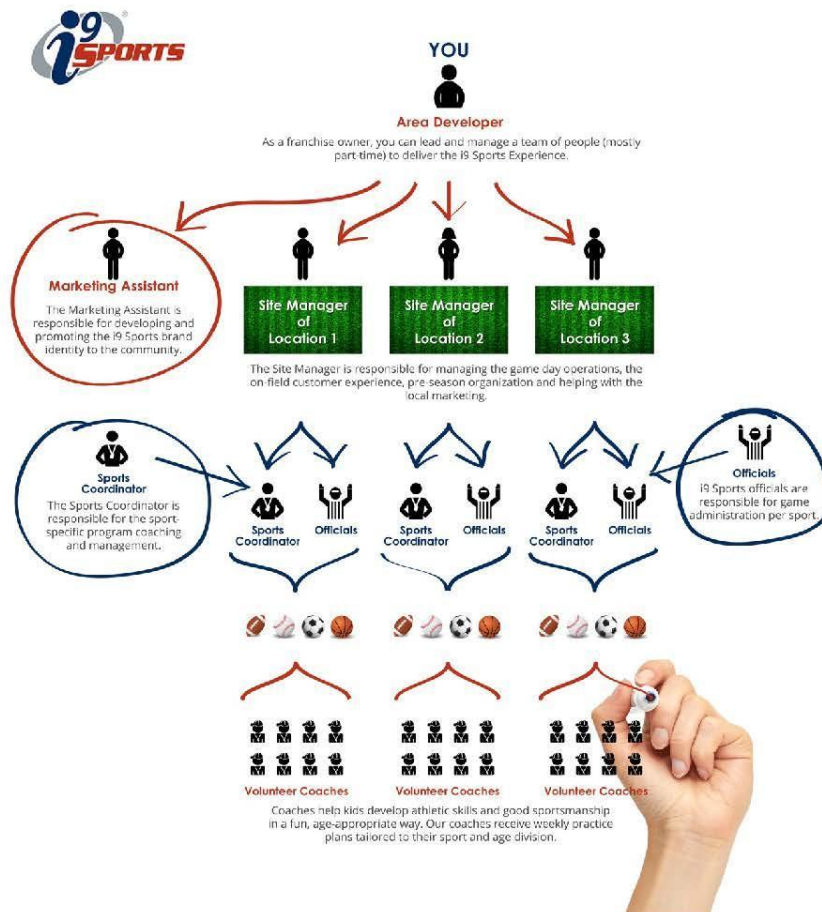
i9 SPORTS®

YOU

Area Developer

As a franchise owner, you can lead and manage a team of people (mostly part-time) to deliver the i9 Sports Experience.

Marketing Assistant

The Marketing Assistant is responsible for developing and promoting the i9 Sports brand identity to the community.

Site Manager of Location 1

Site Manager of Location 2

Site Manager of Location 3

The Site Manager is responsible for managing the game day operations, the on-field customer experience, pre-season organization and helping with the local marketing.

Sports Coordinator

The Sports Coordinator is responsible for the sport-specific program coaching and management.

Sports Coordinator

Officials

Sports Coordinator

Officials

Sports Coordinator

Officials

Officials

i9 Sports officials are responsible for game administration per sport.

Volunteer Coaches

Volunteer Coaches

Volunteer Coaches

Coaches help kids develop athletic skills and good sportsmanship in a fun, age-appropriate way. Our coaches receive weekly practice plans tailored to their sport and age division.